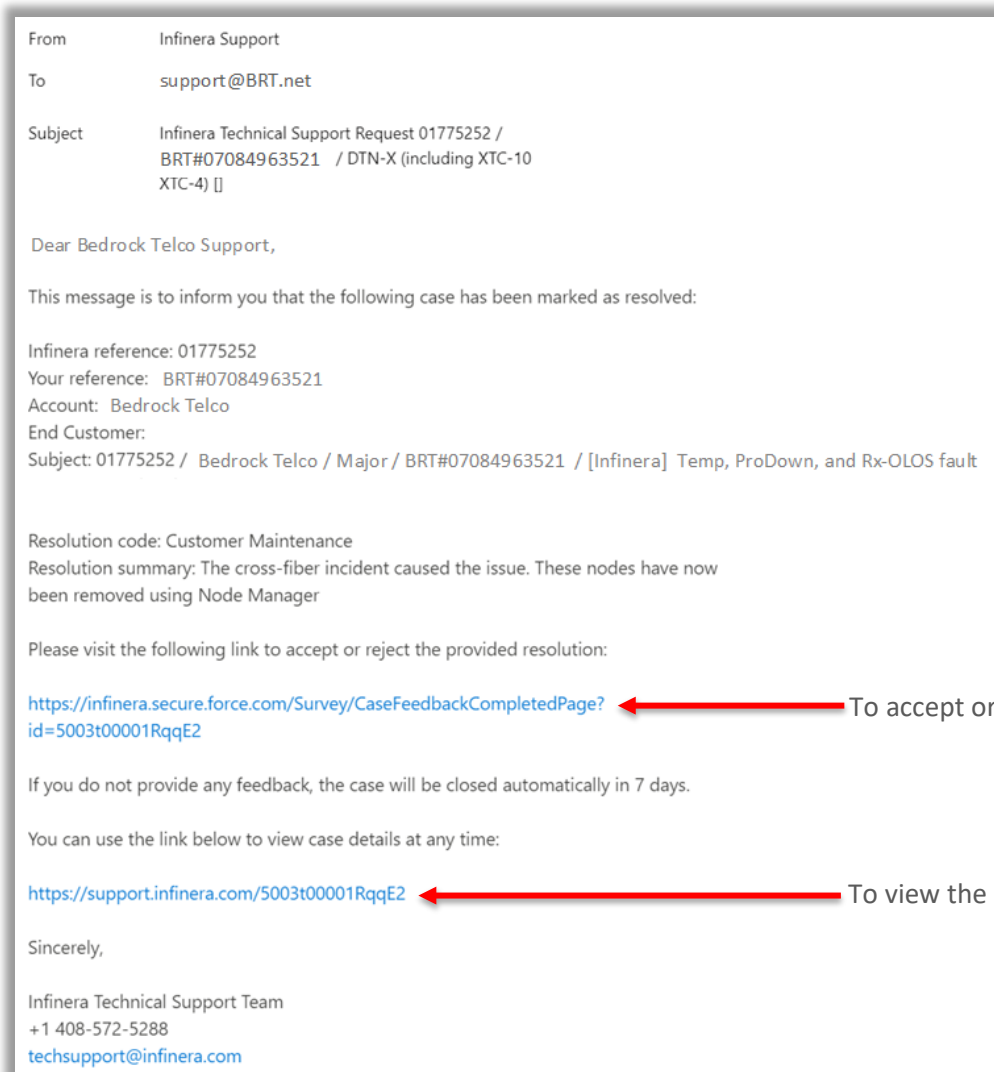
From Infinera Support

To support@BRT.net

Subject Infinera Technical Support Request 01775252 / BRT#07084963521 / DTN-X (including XTC-10 XTC-4) []

Dear Bedrock Telco Support,

This message is to inform you that the following case has been marked as resolved:

Infinera reference: 01775252
Your reference: BRT#07084963521
Account: Bedrock Telco
End Customer:
Subject: 01775252 / Bedrock Telco / Major / BRT#07084963521 / [Infinera] Temp, ProDown, and Rx-OLOS fault

Resolution code: Customer Maintenance
Resolution summary: The cross-fiber incident caused the issue. These nodes have now been removed using Node Manager

Please visit the following link to accept or reject the provided resolution:

https://infinera.secure.force.com/Survey/CaseFeedbackCompletedPage?id=5003t00001RqqE2

To accept or

If you do not provide any feedback, the case will be closed automatically in 7 days.

You can use the link below to view case details at any time:

https://support.infinera.com/5003t00001RqqE2

To view the

Sincerely,

Infinera Technical Support Team
+1 408-572-5288
techsupport@infinera.com